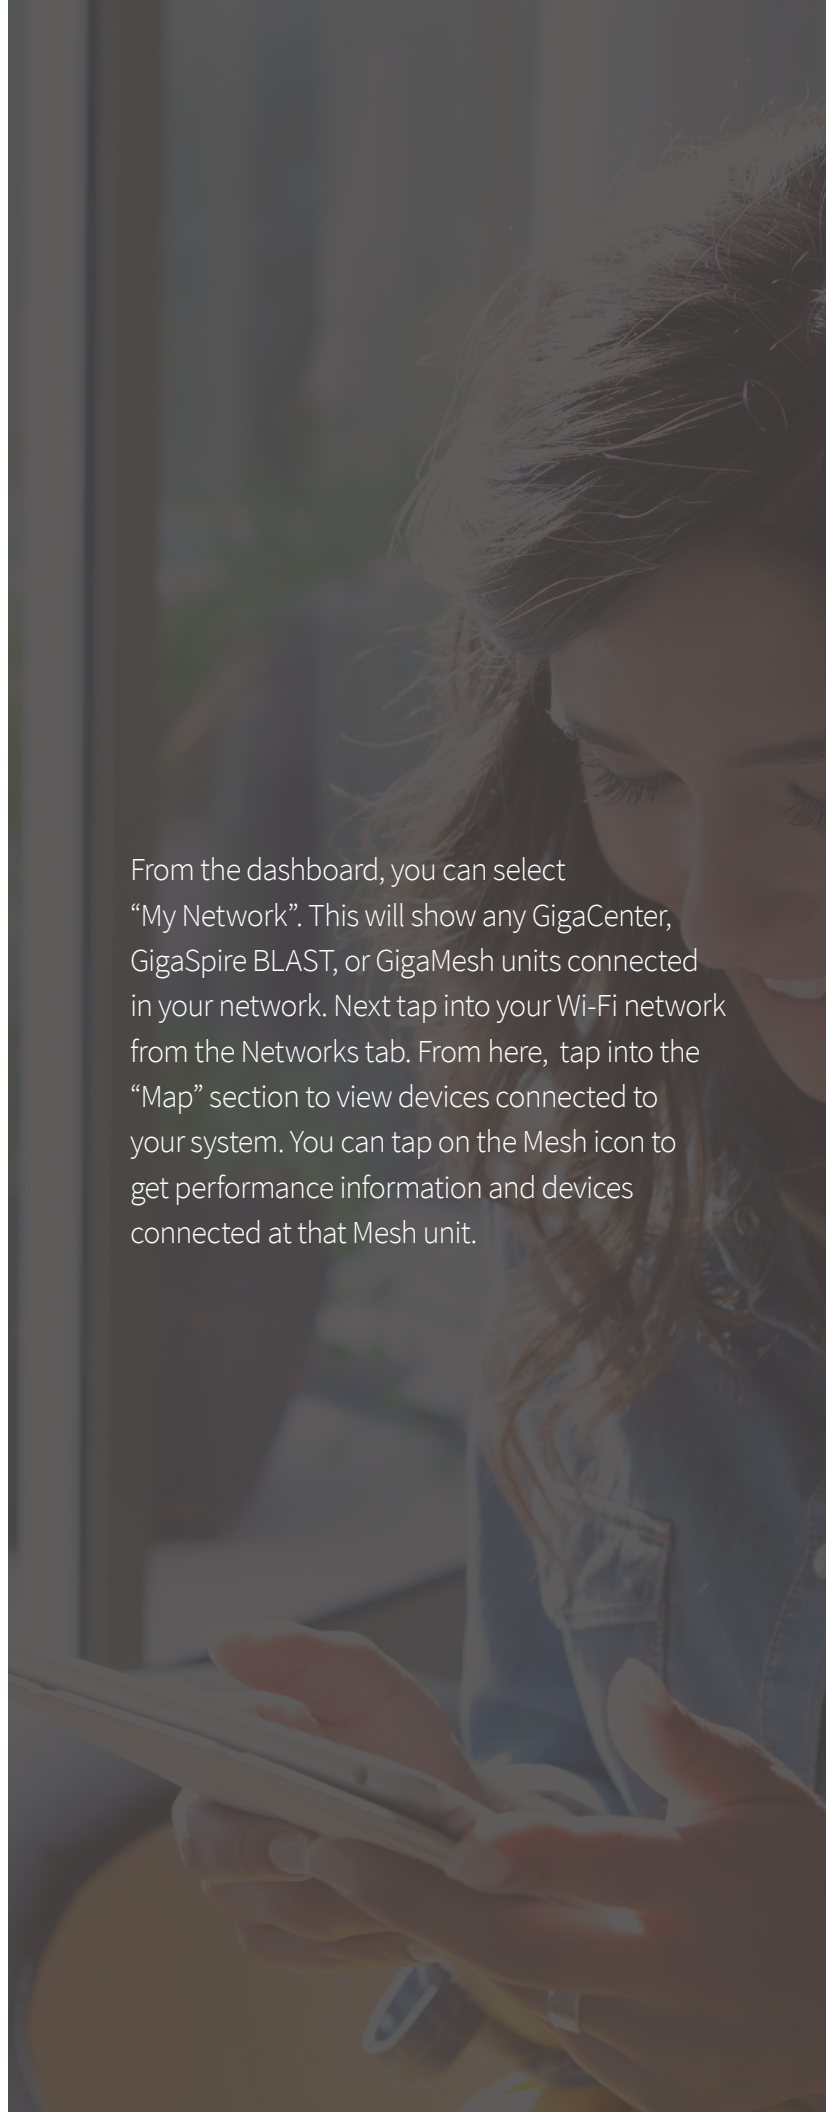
From the dashboard, you can select "My Network". This will show any GigaCenter, GigaSpire BLAST, or GigaMesh units connected in your network. Next tap into your Wi-Fi network from the Networks tab. From here,  tap into the "Map" section to view devices connected to your system. You can tap on the Mesh icon to get performance information and devices connected at that Mesh unit.